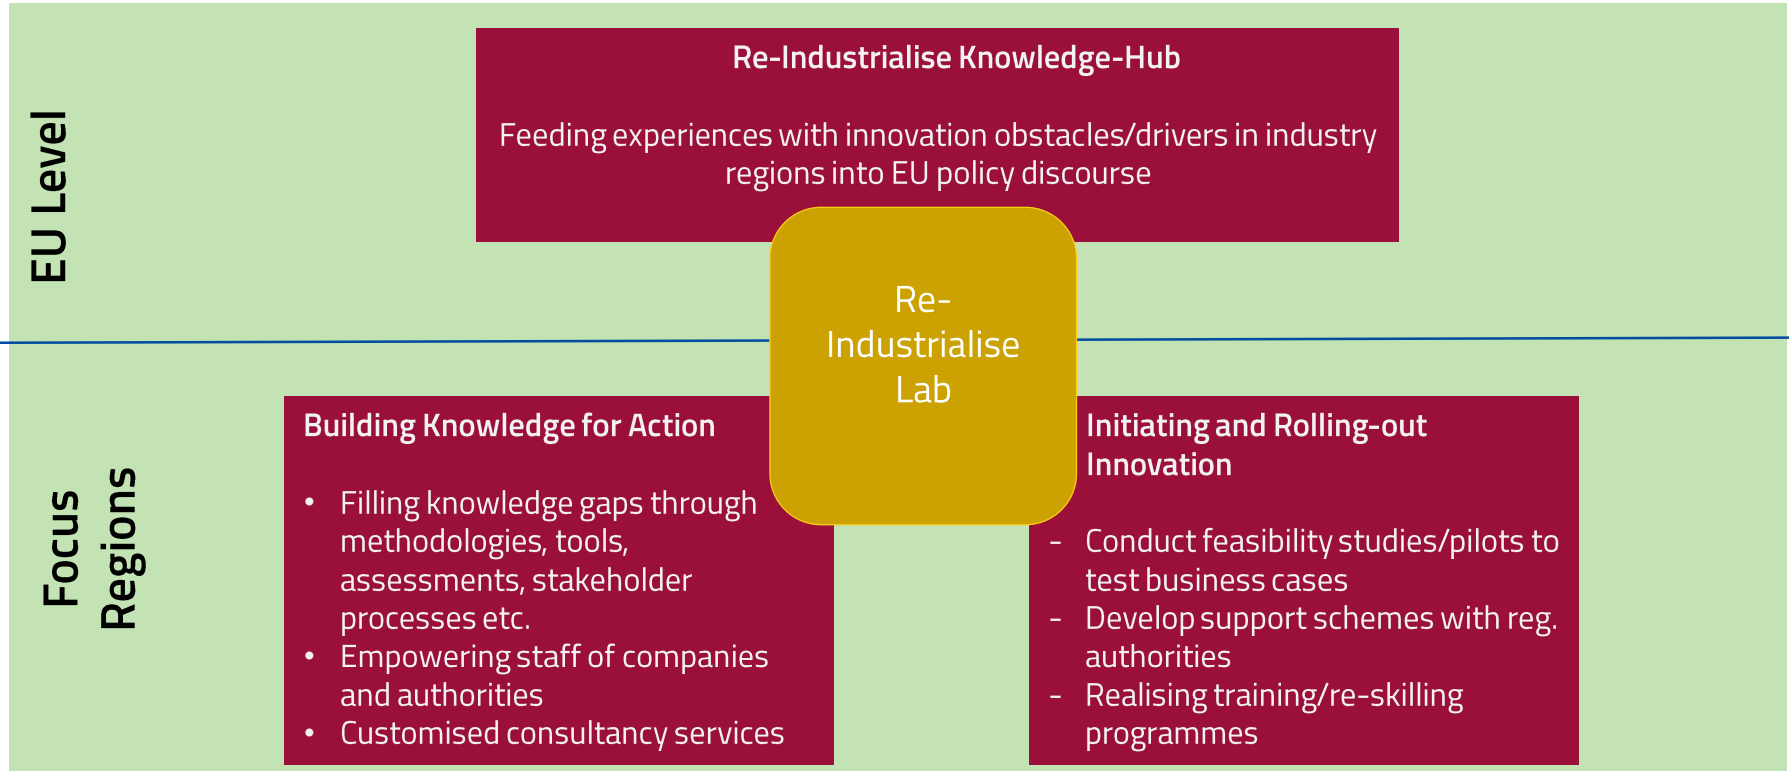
EU Level

Re-Industrialise Knowledge-Hub

Feeding experiences with innovation obstacles/drivers in industry regions into EU policy discourse

Re-Industrialise Lab

Focus Regions

Building Knowledge for Action

• Filling knowledge gaps through methodologies, tools, assessments, stakeholder processes etc.
• Empowering staff of companies and authorities
• Customised consultancy services

Initiating and Rolling-out Innovation

- Conduct feasibility studies/pilots to test business cases
- Develop support schemes with reg. authorities
- Realising training/re-skilling programmes